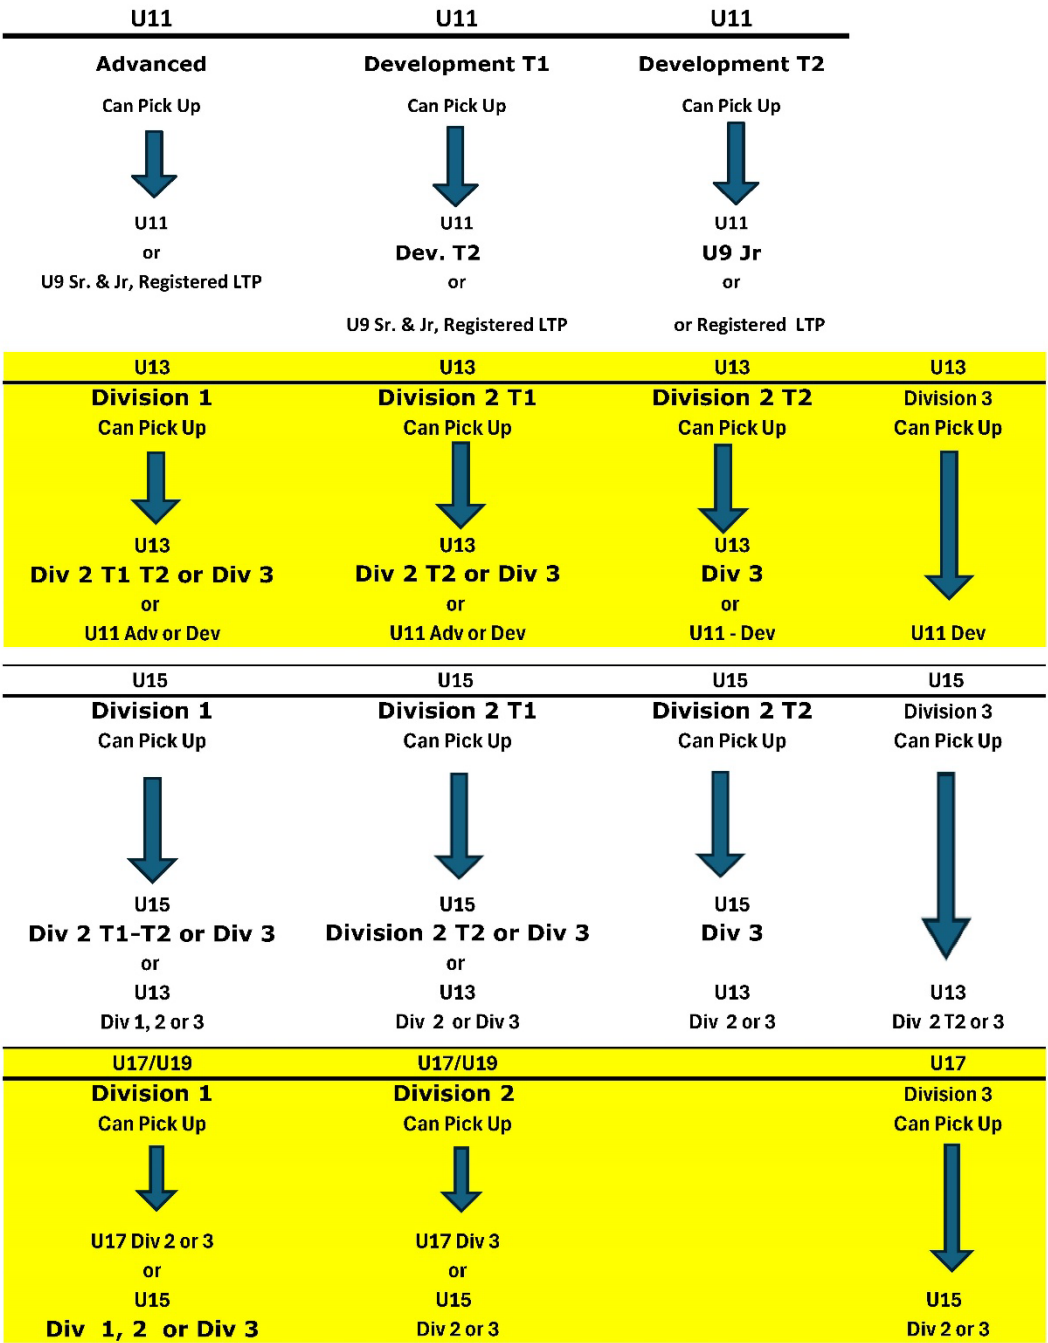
U11

Advanced

Can Pick Up

U11

or

U9 Sr. & Jr, Registered LTP

U11

Development T1

Can Pick Up

U11

Dev. T2

or

U9 Sr. & Jr, Registered LTP

U11

Development T2

Can Pick Up

U11

U9 Jr

or

or Registered LTP

U13

Division 1

Can Pick Up

U13

Div 2 T1 T2 or Div 3

or

U11 Adv or Dev

U13

Division 2 T1

Can Pick Up

U13

Div 2 T2 or Div 3

or

U11 Adv or Dev

U13

Division 2 T2

Can Pick Up

U13

Div 3

or

U11 - Dev

U13

Division 3

Can Pick Up

U11 Dev

U15

Division 1

Can Pick Up

U15

Div 2 T1-T2 or Div 3

or

U13

Div 1, 2 or 3

U15

Division 2 T1

Can Pick Up

U15

Division 2 T2 or Div 3

or

U13

Div 2 or Div 3

U15

Division 2 T2

Can Pick Up

U15

Div 3

U13

Div 2 or 3

U15

Division 3

Can Pick Up

U13

Div 2 T2 or 3

U17/U19

Division 1

Can Pick Up

U17 Div 2 or 3

or

U15

Div 1, 2 or Div 3

U17/U19

Division 2

Can Pick Up

U17 Div 3

or

U15

Div 2 or 3

U17

Division 3

Can Pick Up

U15

Div 2 or 3